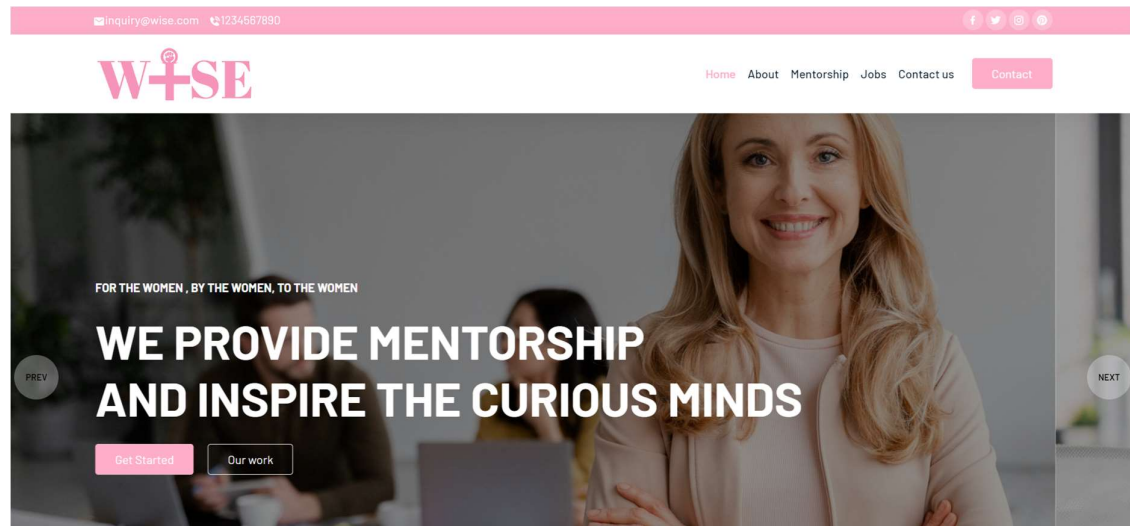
inquiry@wise.com 1234567890

WISE

Home About Mentorship Jobs Contact us Contact

FOR THE WOMEN , BY THE WOMEN, TO THE WOMEN

WE PROVIDE MENTORSHIP
AND INSPIRE THE CURIOUS MINDS

PREV

NEXT

Get Started Our work